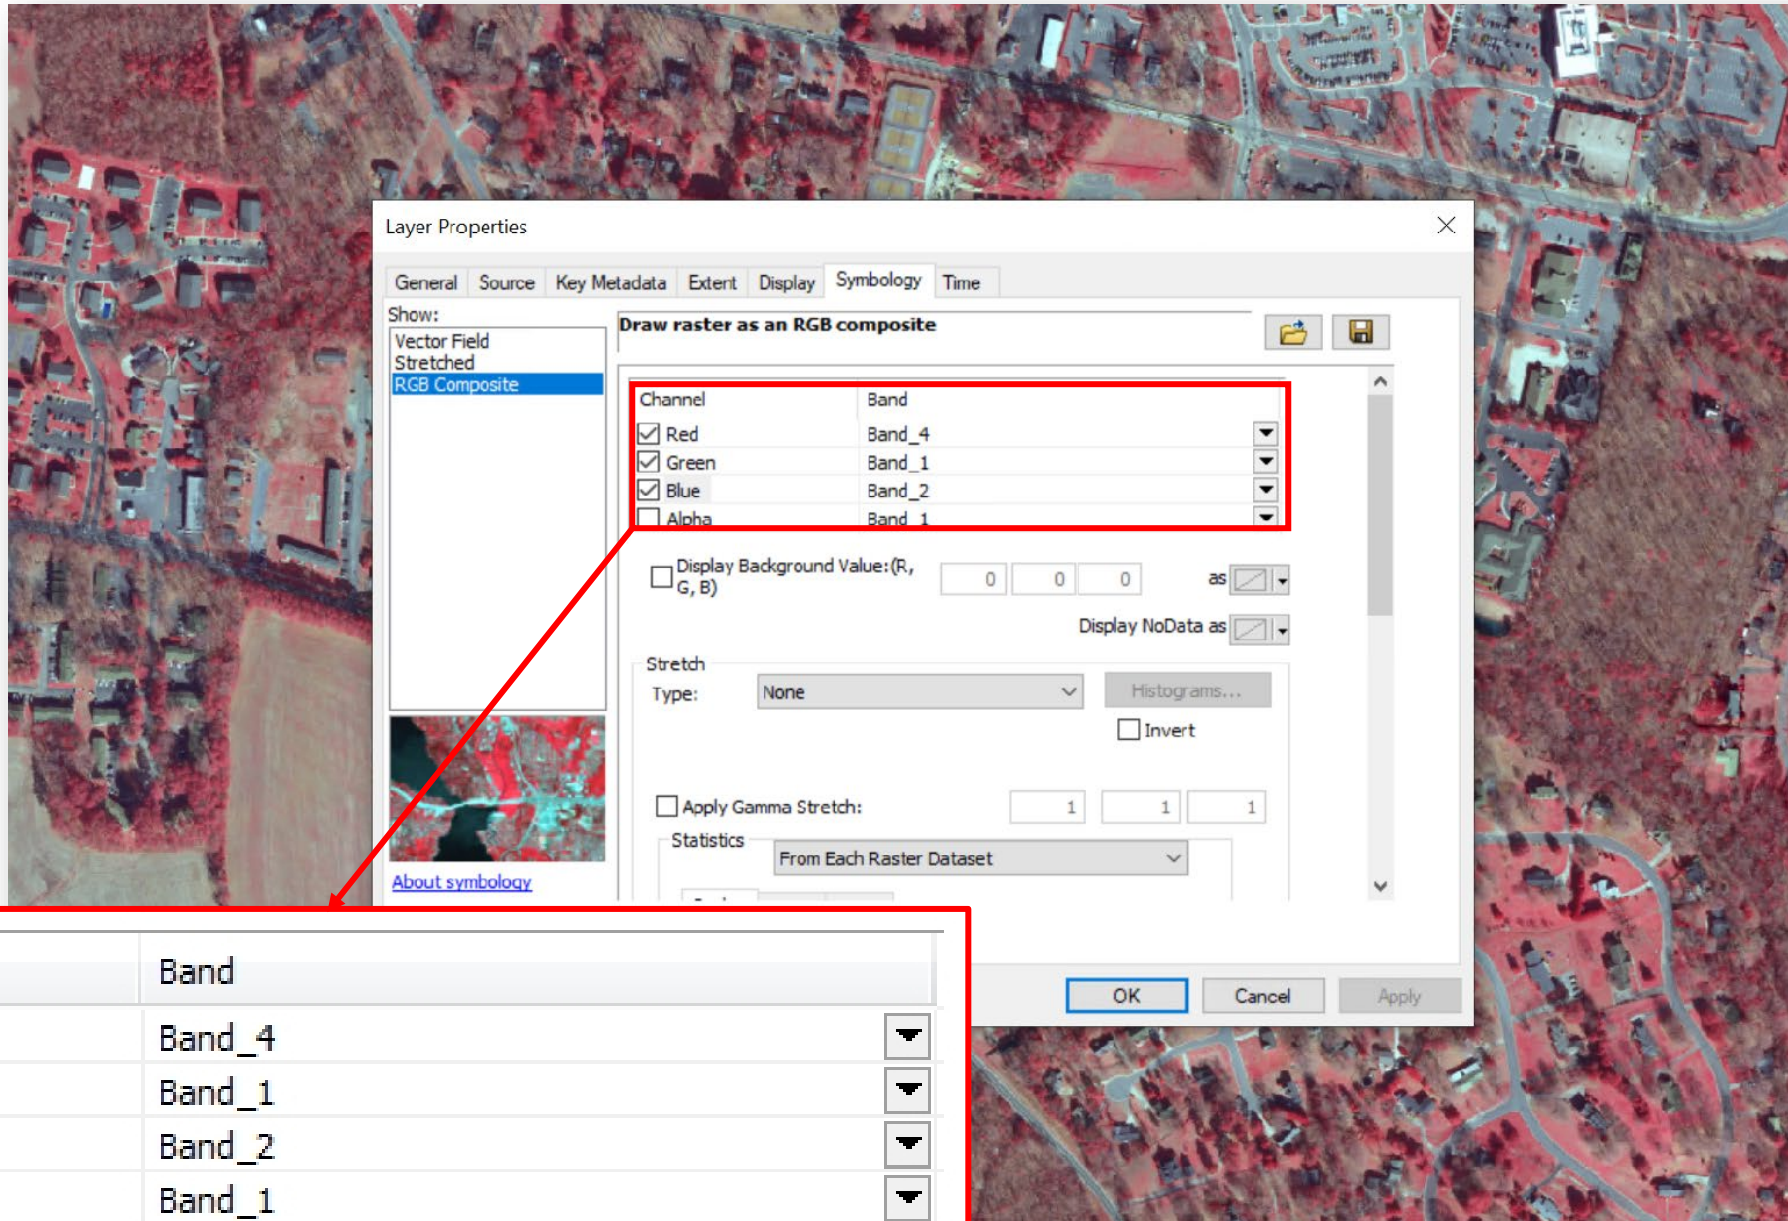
Layer Properties

General Source Key Metadata Extent Display Symbology Time

Show:
Vector Field
Stretched
RGB Composite

Draw raster as an RGB composite

| Channel | Band |
|---|---|
| Red | Band_4 |
| Green | Band_1 |
| Blue | Band_2 |
| Alpha | Band_1 |

Display Background Value:(R, G, B) 0 0 0 as

Display NoData as

Stretch
Type: None
Histograms...
Invert

Apply Gamma Stretch: 1 1 1

Statistics
From Each Raster Dataset

About symbology

OK Cancel Apply

| Band |
|---|
| Band_4 |
| Band_1 |
| Band_2 |
| Band_1 |